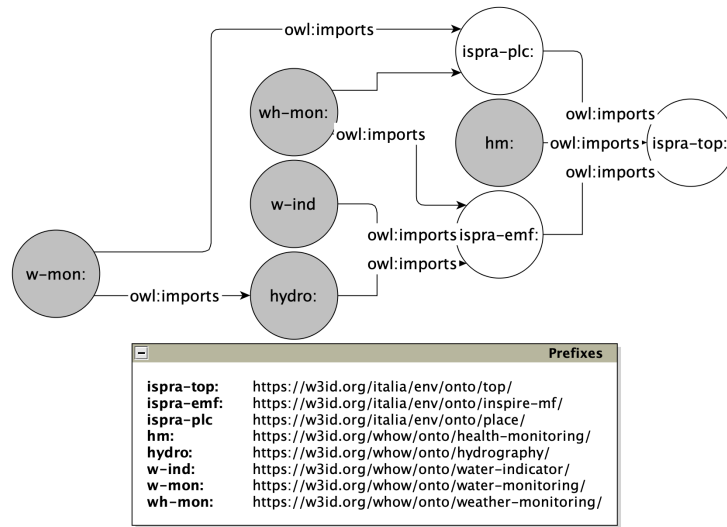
owl:imports

ispra-plc:

wh-mon:

owl:imports

hm:

owl:imports

owl:imports

ispra-top:

owl:imports

w-ind

owl:imports

ispra-emf:

w-mon:

owl:imports

owl:imports

hydro:

Prefixes

| | |
|---|---|
| **ispra-top:** | https://w3id.org/italia/env/onto/top/ |
| **ispra-emf:** | https://w3id.org/italia/env/onto/inspire-mf/ |
| **ispra-plc** | https://w3id.org/italia/env/onto/place/ |
| **hm:** | https://w3id.org/whow/onto/health-monitoring/ |
| **hydro:** | https://w3id.org/whow/onto/hydrography/ |
| **w-ind:** | https://w3id.org/whow/onto/water-indicator/ |
| **w-mon:** | https://w3id.org/whow/onto/water-monitoring/ |
| **wh-mon:** | https://w3id.org/whow/onto/weather-monitoring/ |